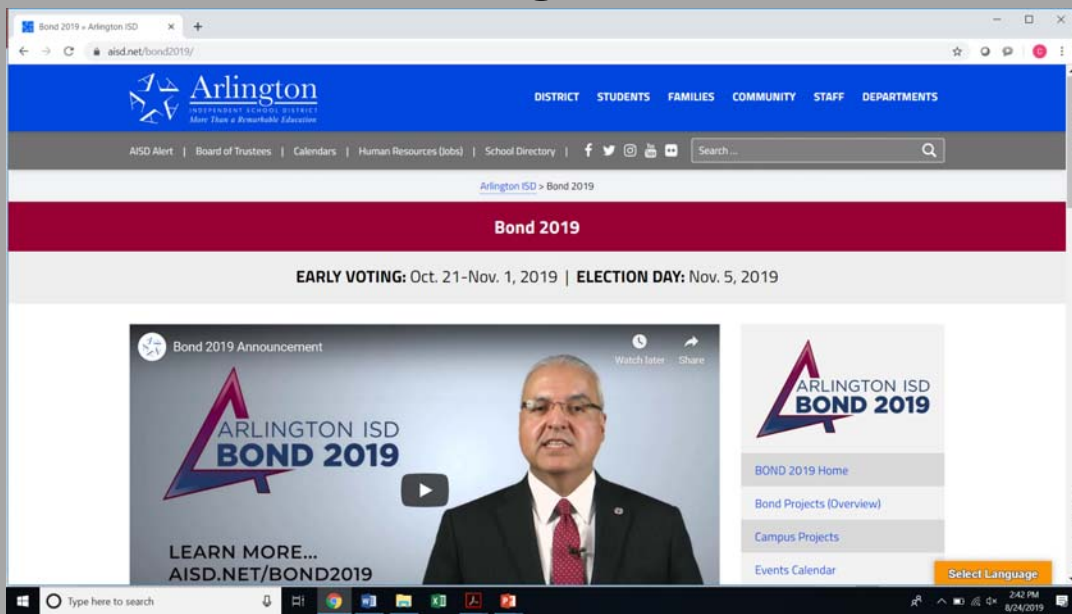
Bond 2019 » Arlington ISD

aisd.net/bond2019/

Arlington
INDEPENDENT SCHOOL DISTRICT
More Than a Remarkable Education

DISTRICT STUDENTS FAMILIES COMMUNITY STAFF DEPARTMENTS

AISD Alert | Board of Trustees | Calendars | Human Resources (Jobs) | School Directory |

Search ...

Arlington ISD > Bond 2019

Bond 2019

EARLY VOTING: Oct. 21-Nov. 1, 2019 | ELECTION DAY: Nov. 5, 2019

Bond 2019 Announcement

Watch later Share

ARLINGTON ISD
BOND 2019

LEARN MORE...
AISD.NET/BOND2019

ARLINGTON ISD
BOND 2019

BOND 2019 Home

Bond Projects (Overview)

Campus Projects

Events Calendar

Select Language

Type here to search

2:42 PM
8/24/2019